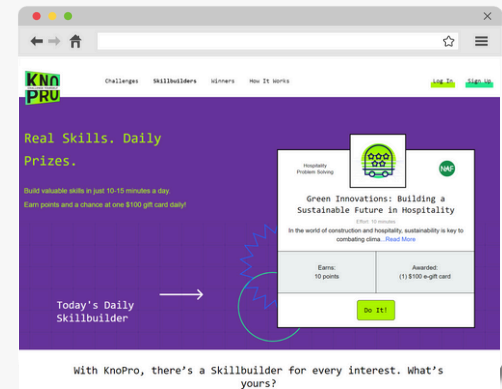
KNO PRO

Challenges Skillbuilders Winners How It Works

Log In Sign Up

Real Skills. Daily Prizes.

Build valuable skills in just 10-15 minutes a day.

Earn points and a chance at one $100 gift card daily!

Hospitality Problem Solving

NAF

Green Innovations: Building a Sustainable Future in Hospitality

Effort: 10 minutes

In the world of construction and hospitality, sustainability is key to combating clima...Read More

| Earns: 10 points | Awarded: (1) $100 e-gift card |
|---|---|

Do It!

Today's Daily Skillbuilder

With KnoPro, there's a Skillbuilder for every interest. What's yours?